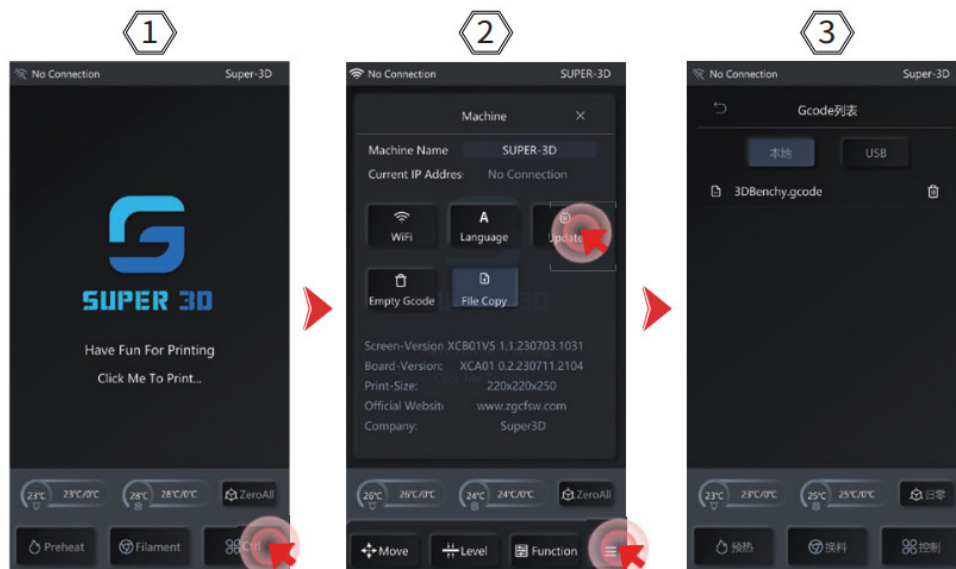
1

No Connection Super-3D

SUPER 3D

Have Fun For Printing

Click Me To Print...

23°C 23°C/0°C

28°C 28°C/0°C

ZeroAll

Preheat

Filament

Ctrl

2

No Connection SUPER-3D

Machine ×

Machine Name SUPER-3D

Current IP Addres: No Connection

WiFi

Language

Update

Empty Gcode

File Copy

Screen-Version XCB01V5 1.1.230703.1031

Board-Version: XCA01 0.2.230711.2104

Print-Size: 220x220x250

Official Websit: www.zgcfsw.com

Company: Super3D

26°C 26°C/0°C

24°C 24°C/0°C

ZeroAll

Move

Level

Function

3

No Connection Super-3D

Gcode列表

本地

USB

3DBenchy.gcode

23°C 23°C/0°C

25°C 25°C/0°C

归零

预热

换料

控制